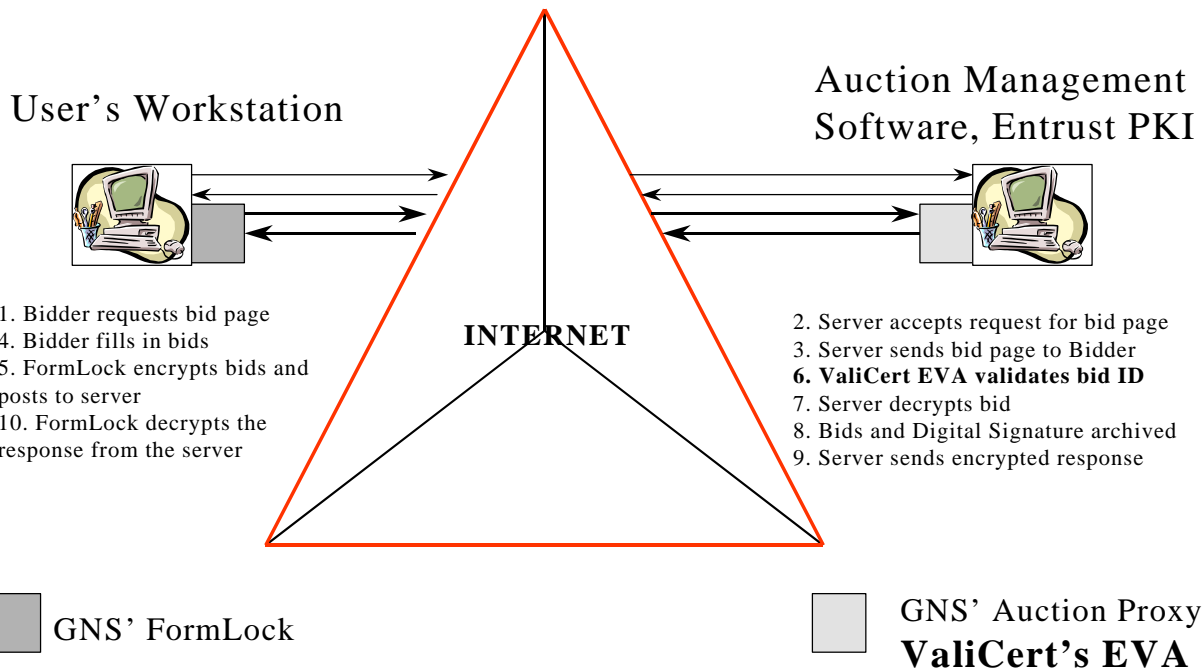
User's Workstation

Auction Management Software, Entrust PKI

1. Bidder requests bid page
4. Bidder fills in bids
5. FormLock encrypts bids and posts to server
10. FormLock decrypts the response from the server

INTERNET

2. Server accepts request for bid page
3. Server sends bid page to Bidder
**6. ValiCert EVA validates bid ID**
7. Server decrypts bid
8. Bids and Digital Signature archived
9. Server sends encrypted response

GNS' FormLock

GNS' Auction Proxy
**ValiCert's EVA**